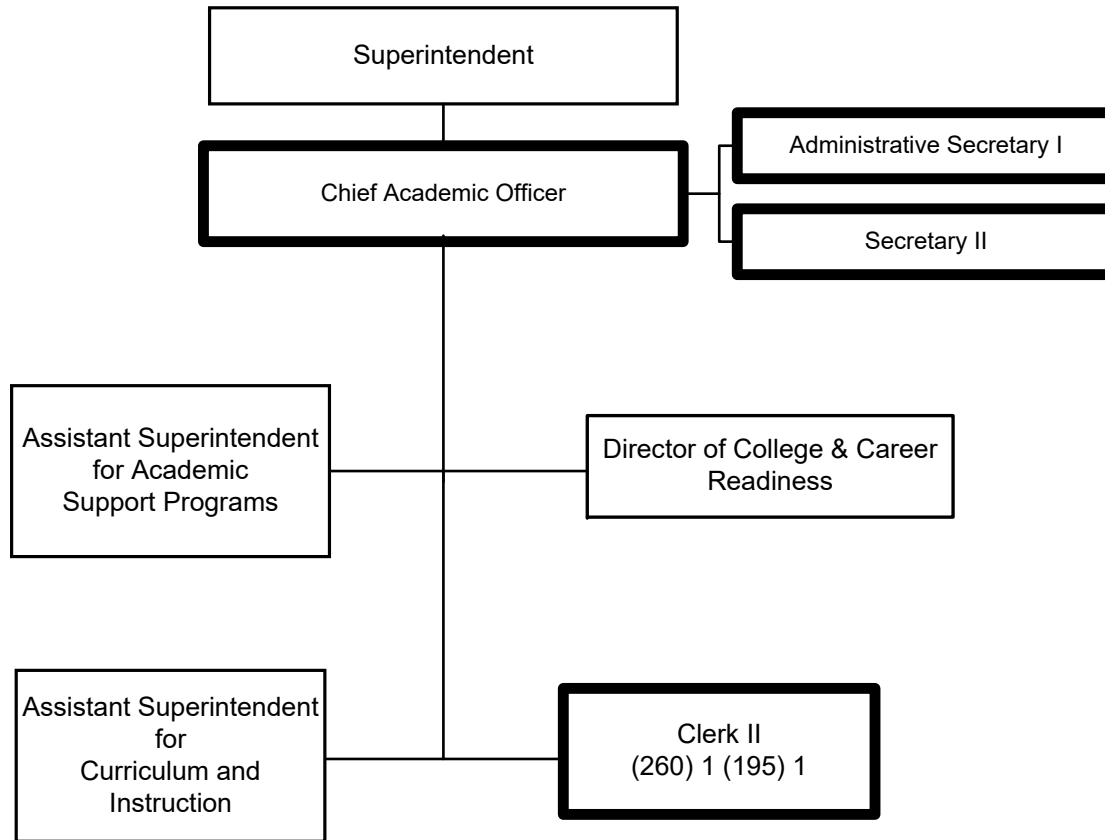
Superintendent

Chief Academic Officer

Administrative Secretary I

Secretary II

Assistant Superintendent for Academic Support Programs

Director of College & Career Readiness

Assistant Superintendent for Curriculum and Instruction

Clerk II
(260) 1 (195) 1